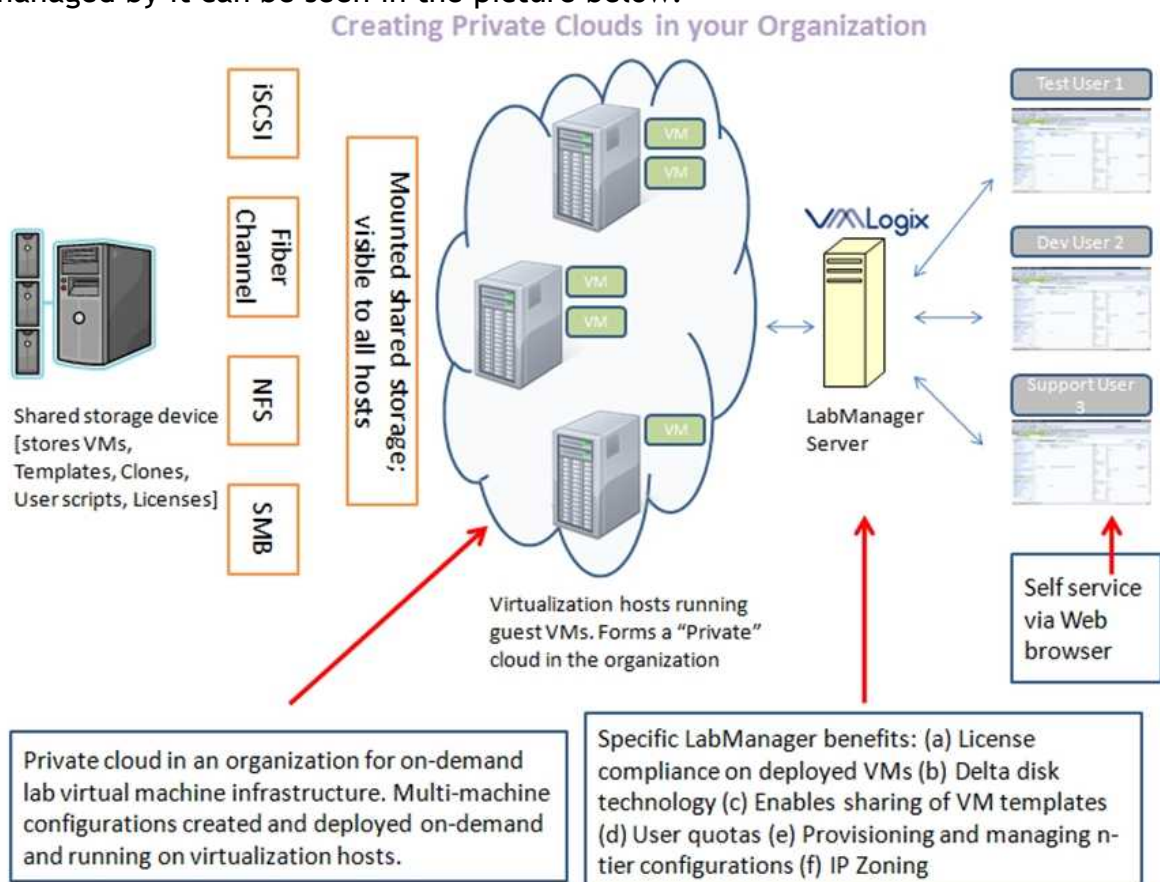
managed by it can be seen in the picture below:

Creating Private Clouds in your Organization

iSCSI

Fiber Channel

NFS

SMB

Mounted shared storage; visible to all hosts

Shared storage device [stores VMs, Templates, Clones, User scripts, Licenses]

VM

VM

VM

VM

VM

Virtualization hosts running guest VMs. Forms a "Private" cloud in the organization

VMLogix

LabManager Server

Test User 1

Dev User 2

Support User 3

Self service via Web browser

Private cloud in an organization for on-demand lab virtual machine infrastructure. Multi-machine configurations created and deployed on-demand and running on virtualization hosts.

Specific LabManager benefits: (a) License compliance on deployed VMs (b) Delta disk technology (c) Enables sharing of VM templates (d) User quotas (e) Provisioning and managing n-tier configurations (f) IP Zoning